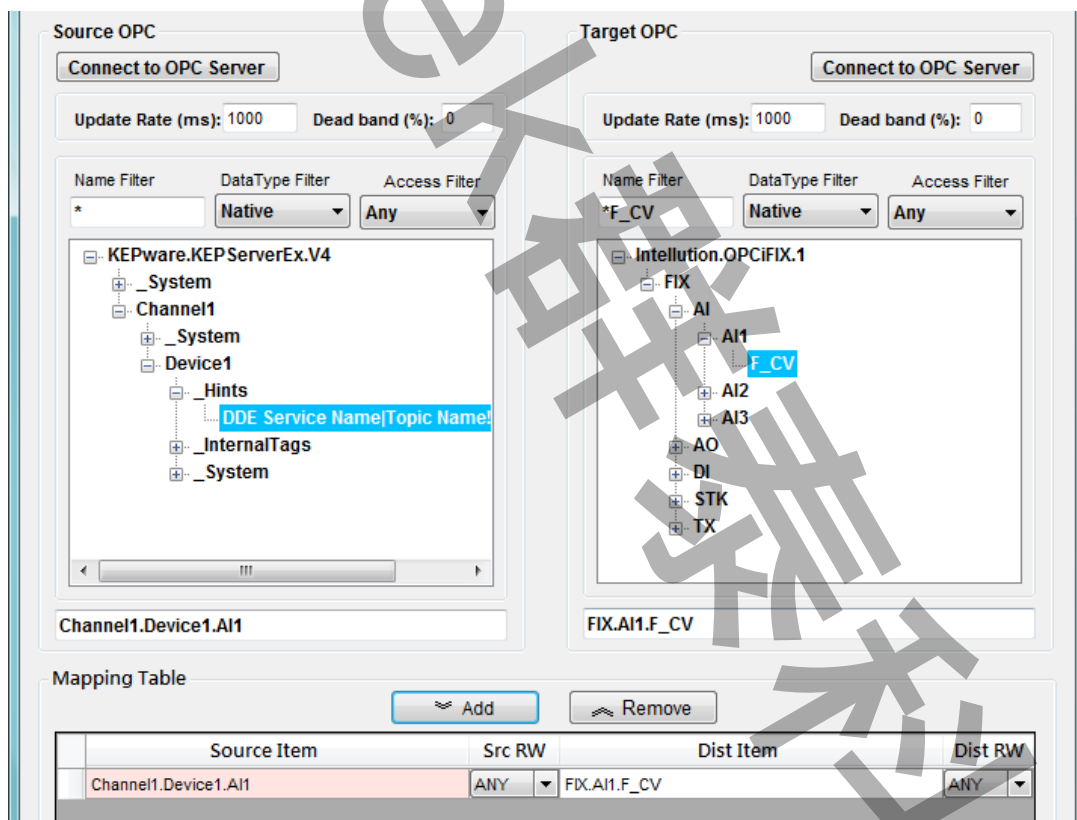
Source OPC

Connect to OPC Server

Update Rate (ms): 1000 Dead band (%): 0

Name Filter DataType Filter Access Filter

* Native Any

KEPware.KEPServerEx.V4
_System
Channel1
_System
Device1
_Hints
DDE Service Name|Topic Name!
_InternalTags
_System

III

Channel1.Device1.AI1

Target OPC

Connect to OPC Server

Update Rate (ms): 1000 Dead band (%): 0

Name Filter DataType Filter Access Filter

*F_CV Native Any

Intellution.OPCiFIX.1
FIX
AI
AI1
F_CV
AI2
AI3
AO
DI
STK
TX

FIX.AI1.F_CV

Mapping Table

Add Remove

| | Source Item | Src RW | Dist Item | Dist RW |
|---|---|---|---|---|
| | Channel1.Device1.AI1 | ANY | FIX.AI1.F_CV | ANY |